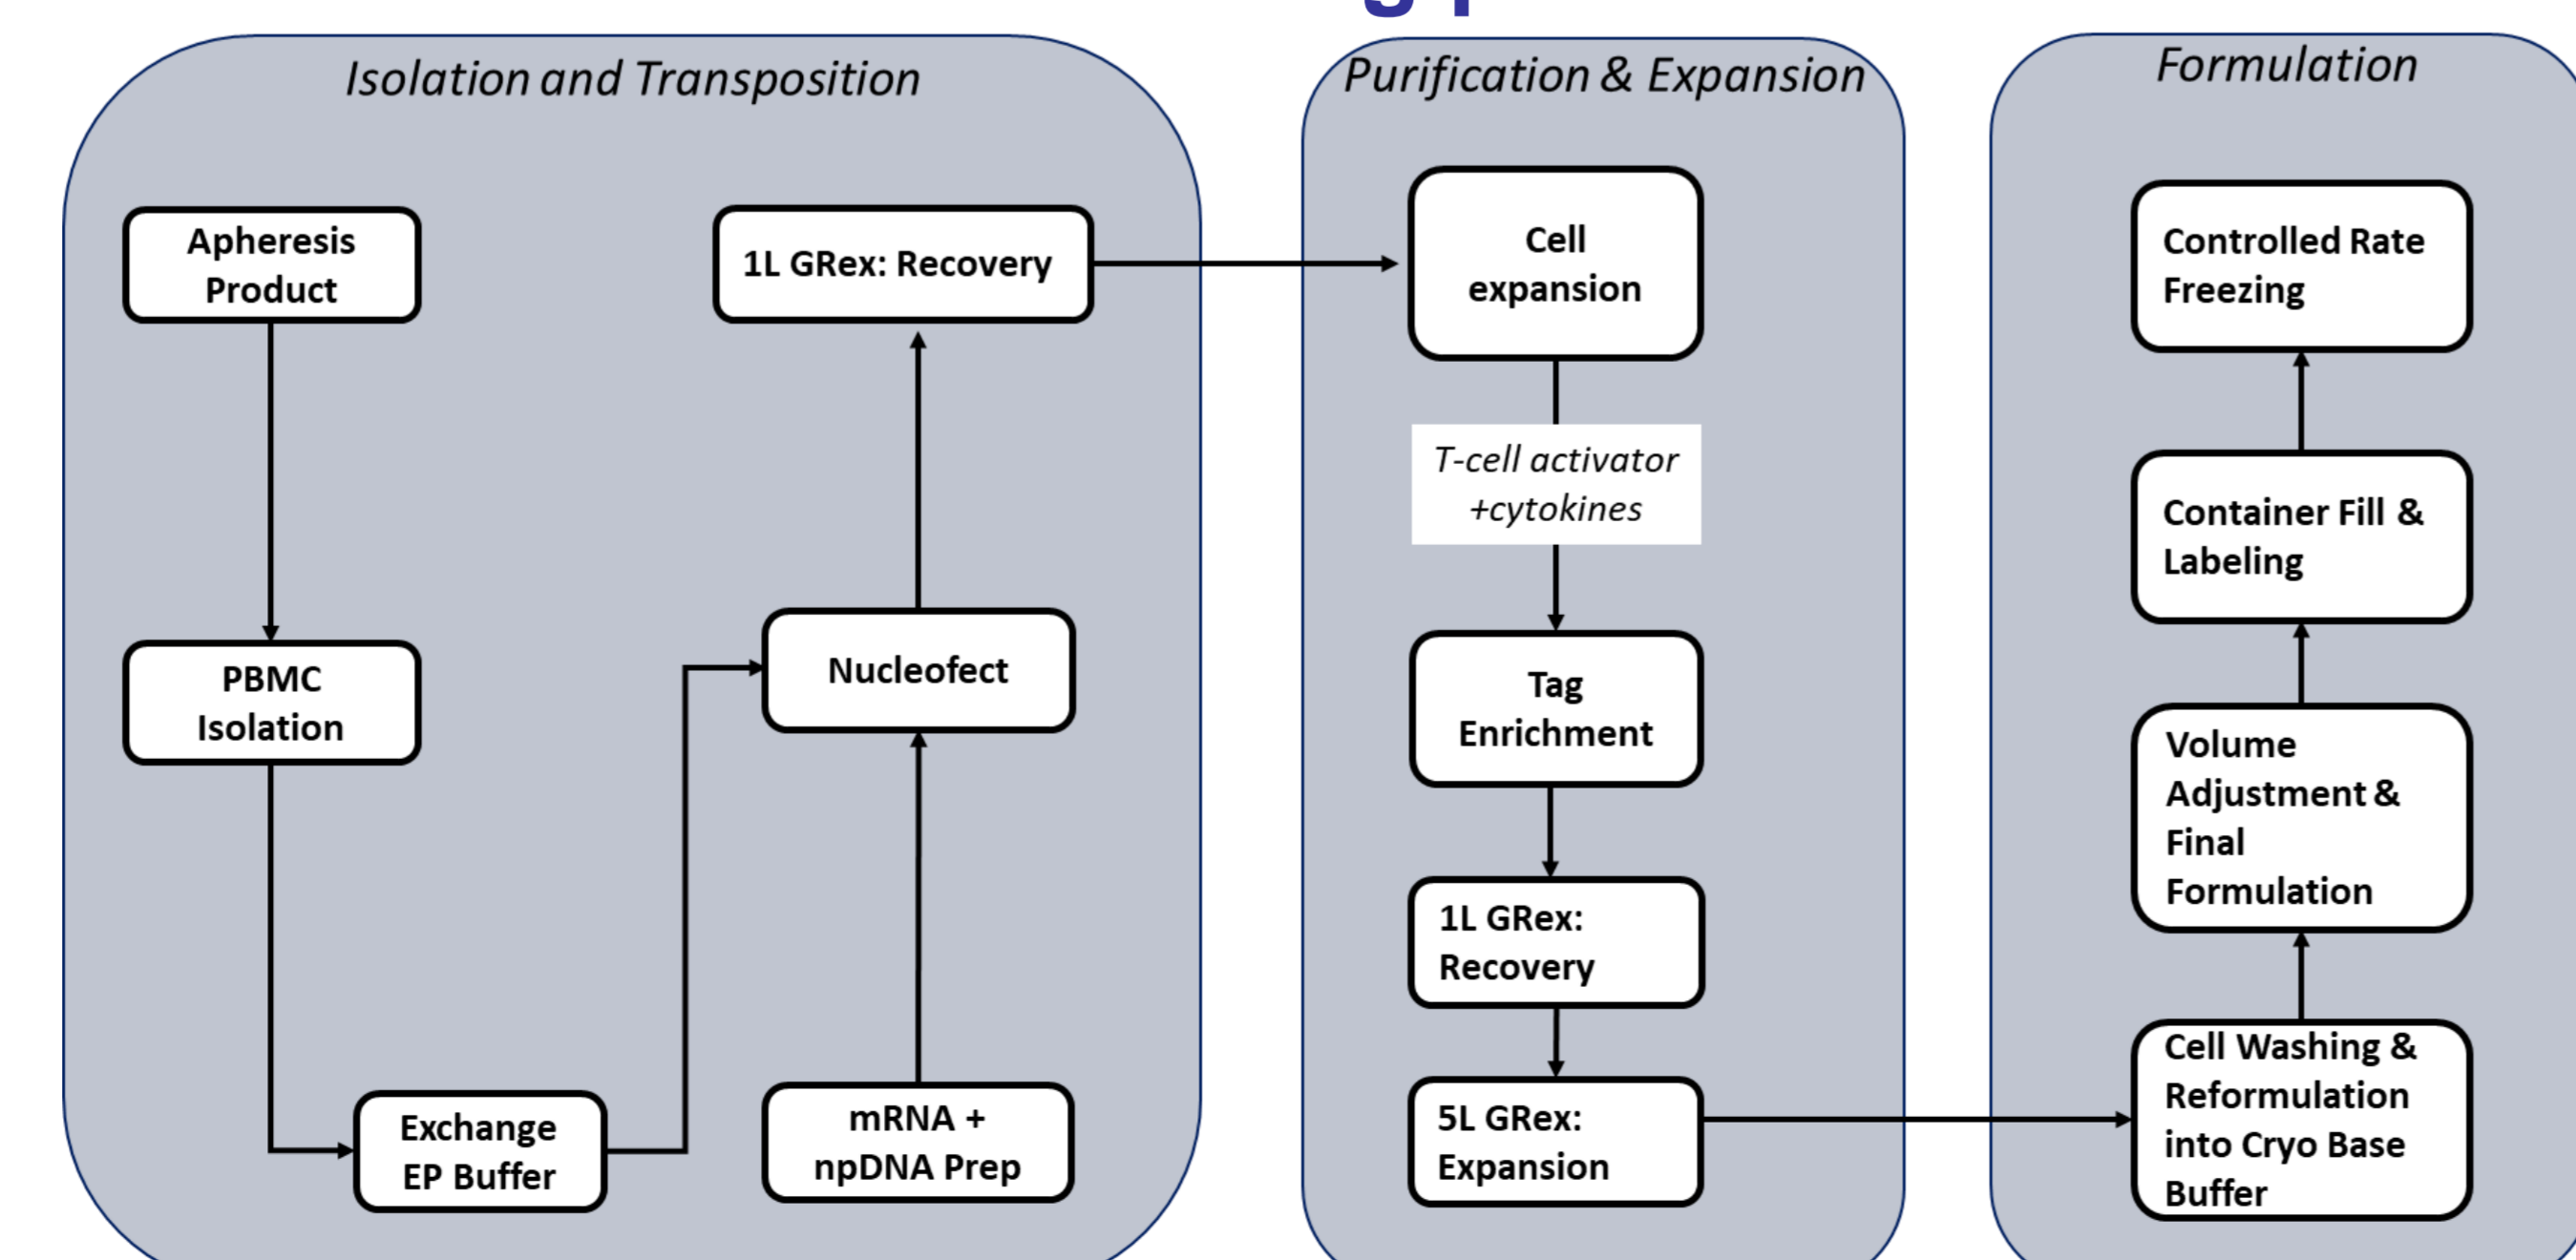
Isolation and Transposition

Apheresis Product

PBMC Isolation

Exchange EP Buffer

mRNA + npDNA Prep

Nucleofect

1L GRex: Recovery

Purification & Expansion

Cell expansion

T-cell activator +cytokines

Tag Enrichment

1L GRex: Recovery

5L GRex: Expansion

Formulation

Cell Washing & Reformulation into Cryo Base Buffer

Volume Adjustment & Final Formulation

Container Fill & Labeling

Controlled Rate Freezing